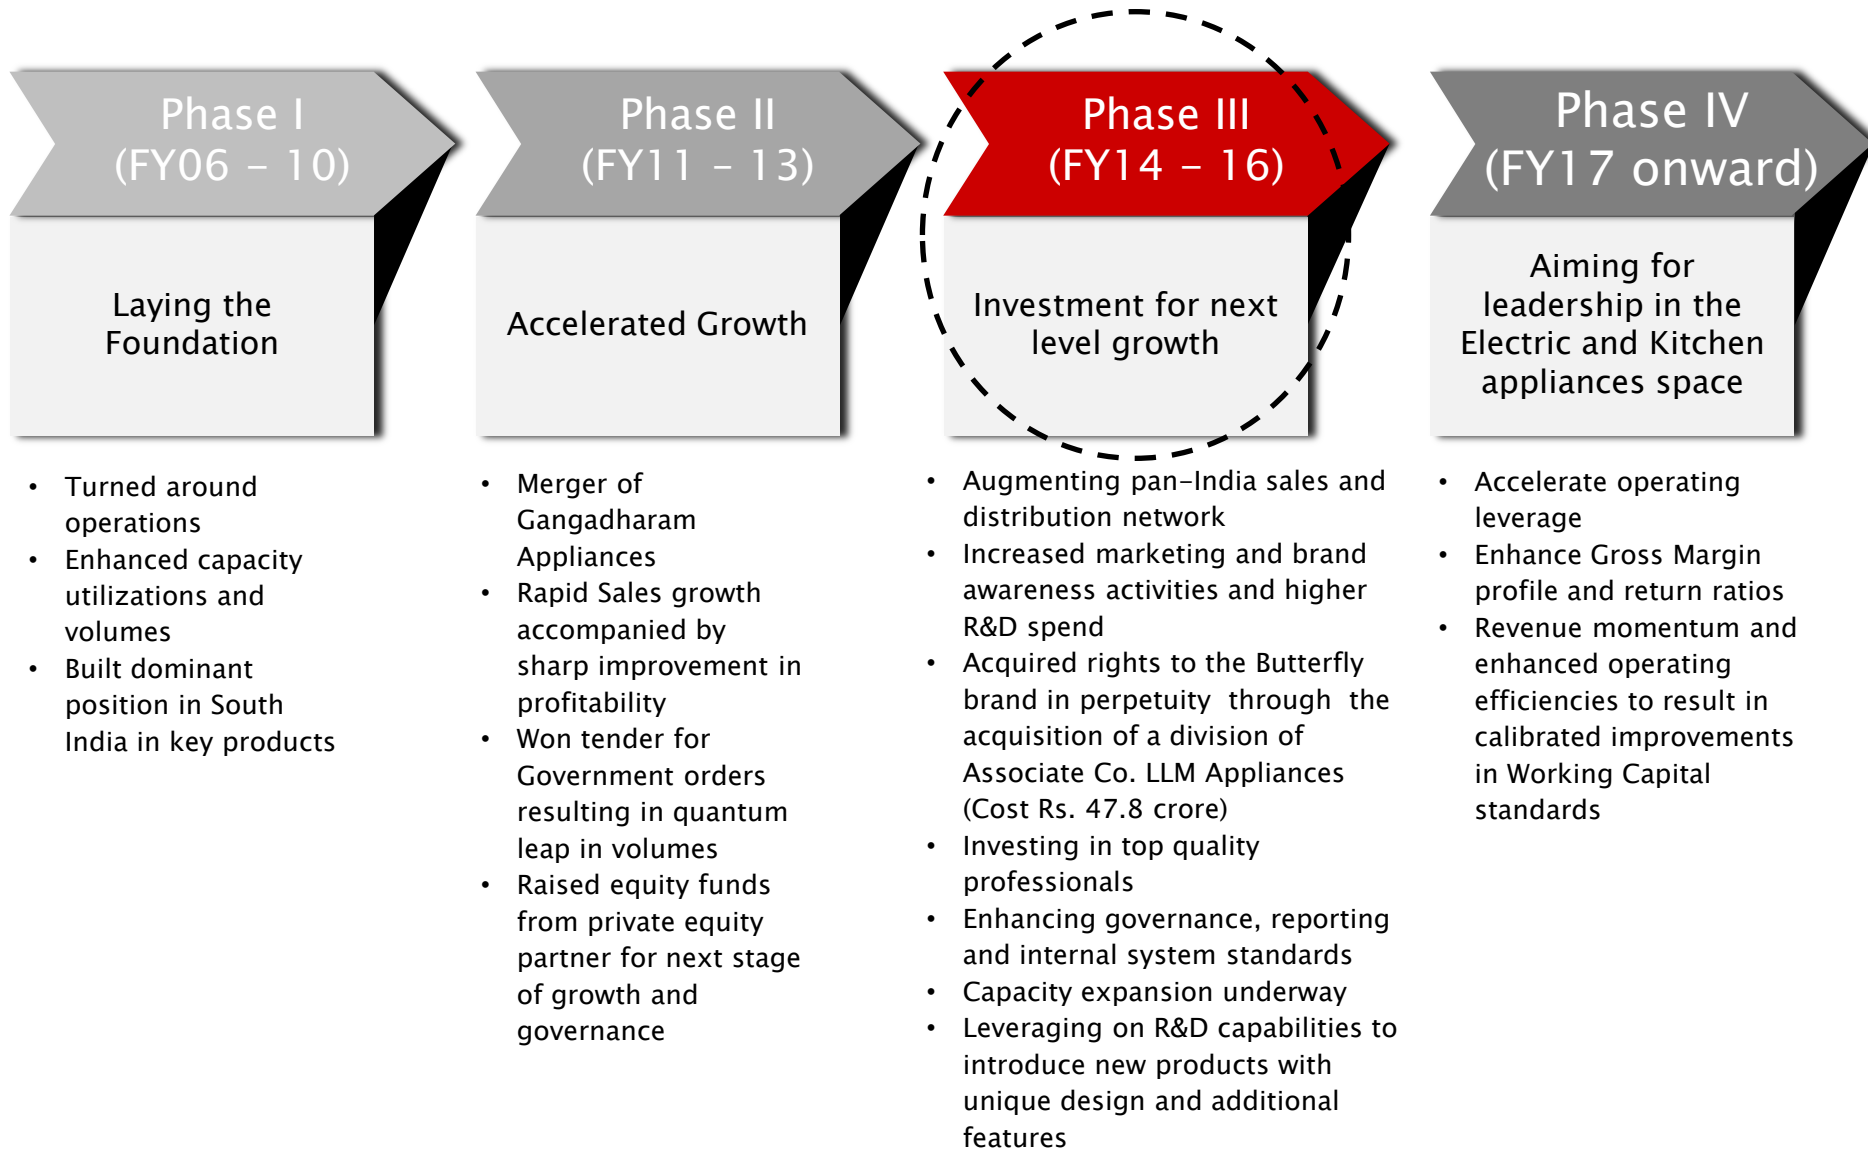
Phase I
(FY06 – 10)

Laying the Foundation

- Turned around operations
- Enhanced capacity utilizations and volumes
- Built dominant position in South India in key products

Phase II
(FY11 – 13)

Accelerated Growth

- Merger of Gangadharam Appliances
- Rapid Sales growth accompanied by sharp improvement in profitability
- Won tender for Government orders resulting in quantum leap in volumes
- Raised equity funds from private equity partner for next stage of growth and governance

Phase III
(FY14 – 16)

Investment for next level growth

- Augmenting pan-India sales and distribution network
- Increased marketing and brand awareness activities and higher R&D spend
- Acquired rights to the Butterfly brand in perpetuity through the acquisition of a division of Associate Co. LLM Appliances (Cost Rs. 47.8 crore)
- Investing in top quality professionals
- Enhancing governance, reporting and internal system standards
- Capacity expansion underway
- Leveraging on R&D capabilities to introduce new products with unique design and additional features

Phase IV
(FY17 onward)

Aiming for leadership in the Electric and Kitchen appliances space

- Accelerate operating leverage
- Enhance Gross Margin profile and return ratios
- Revenue momentum and enhanced operating efficiencies to result in calibrated improvements in Working Capital standards